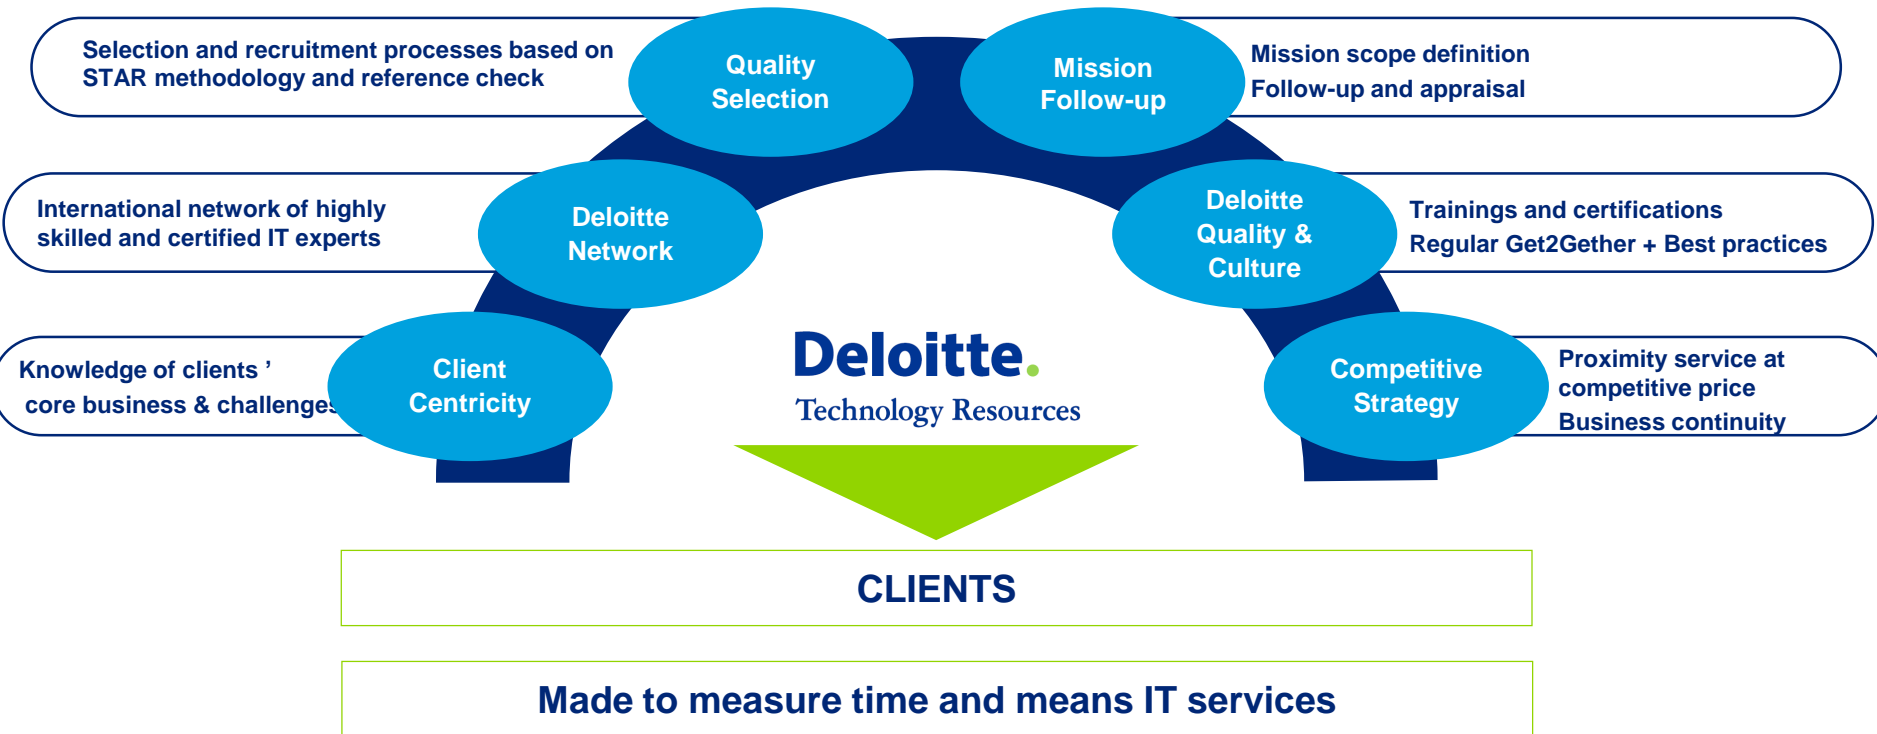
Selection and recruitment processes based on STAR methodology and reference check

Quality Selection

Mission Follow-up

Mission scope definition
Follow-up and appraisal

International network of highly skilled and certified IT experts

Deloitte Network

Deloitte Quality & Culture

Trainings and certifications
Regular Get2Gether + Best practices

Knowledge of clients ' core business & challenges

Client Centricity

Deloitte.
Technology Resources

Competitive Strategy

Proximity service at competitive price
Business continuity

CLIENTS

Made to measure time and means IT services